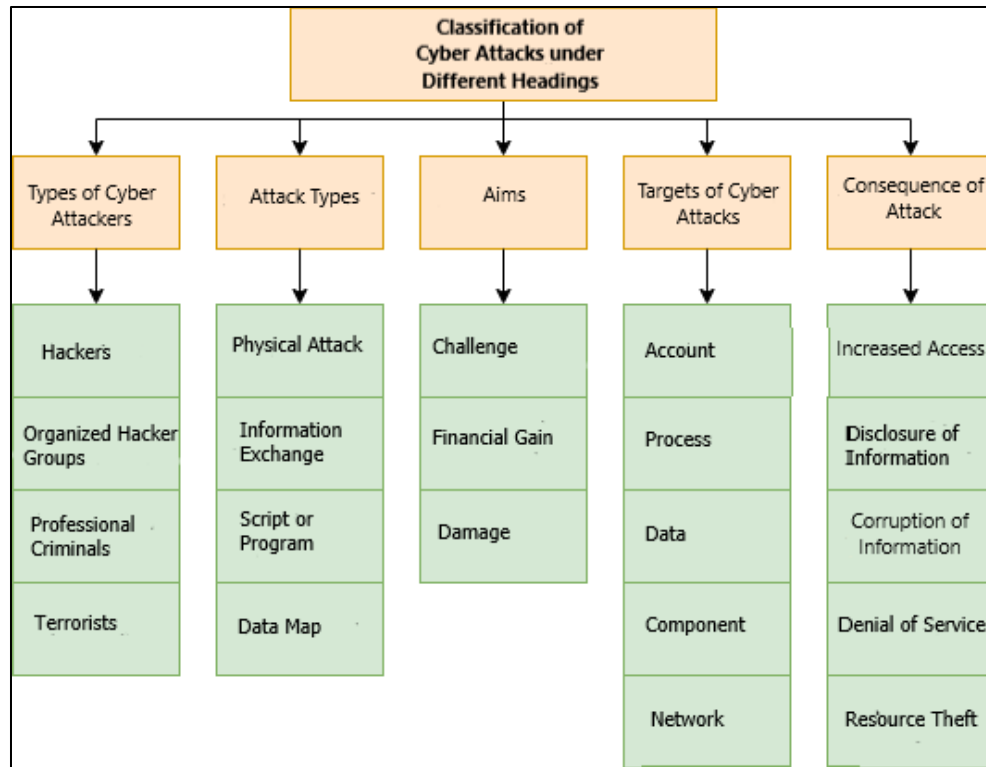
Classification of Cyber Attacks under Different Headings

Types of Cyber Attackers

Hackers

Organized Hacker Groups

Professional Criminals

Terrorists

Attack Types

Physical Attack

Information Exchange

Script or Program

Data Map

Aims

Challenge

Financial Gain

Damage

Targets of Cyber Attacks

Account

Process

Data

Component

Network

Consequence of Attack

Increased Access

Disclosure of Information

Corruption of Information

Denial of Service

Resource Theft